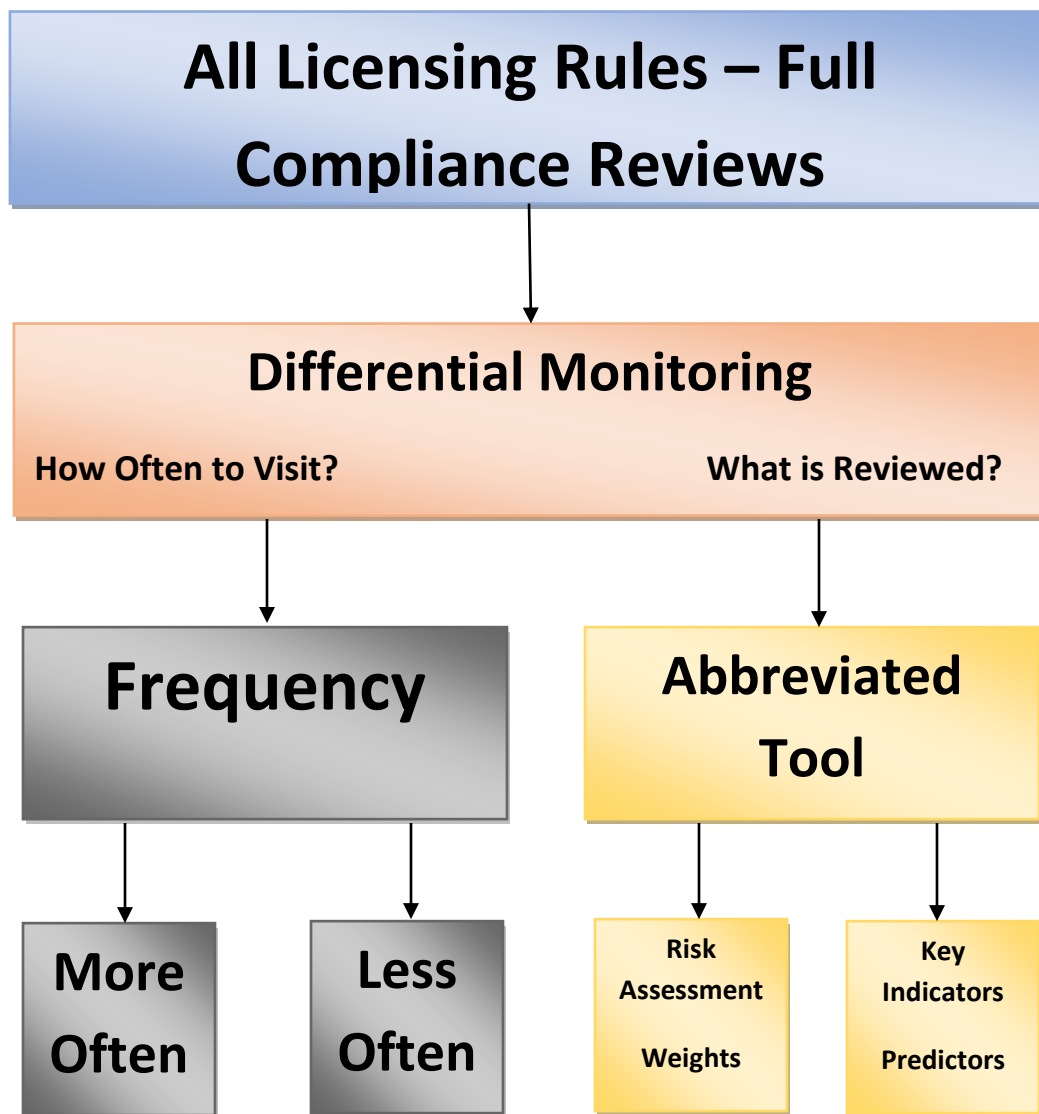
All Licensing Rules – Full Compliance Reviews

Differential Monitoring

How Often to Visit?

What is Reviewed?

Frequency

Abbreviated Tool

More Often

Less Often

Risk Assessment

Weights

Key Indicators

Predictors